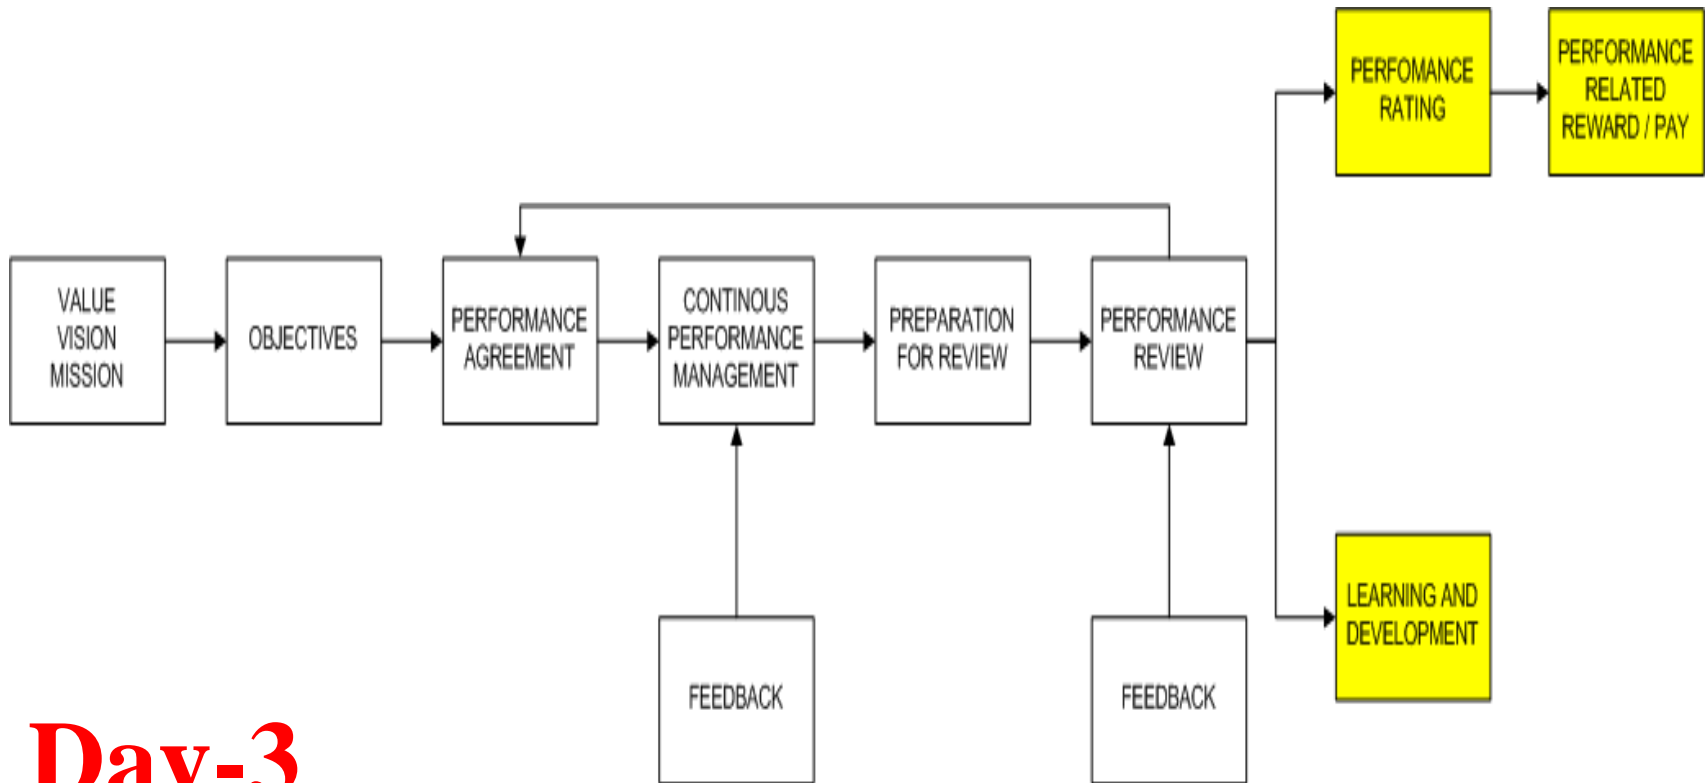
PERFOMANCE RATING

PERFORMANCE RELATED REWARD / PAY

VALUE VISION MISSION

OBJECTIVES

PERFORMANCE AGREEMENT

CONTINOUS PERFORMANCE MANAGEMENT

PREPARATION FOR REVIEW

PERFORMANCE REVIEW

LEARNING AND DEVELOPMENT

FEEDBACK

FEEDBACK

Day-3